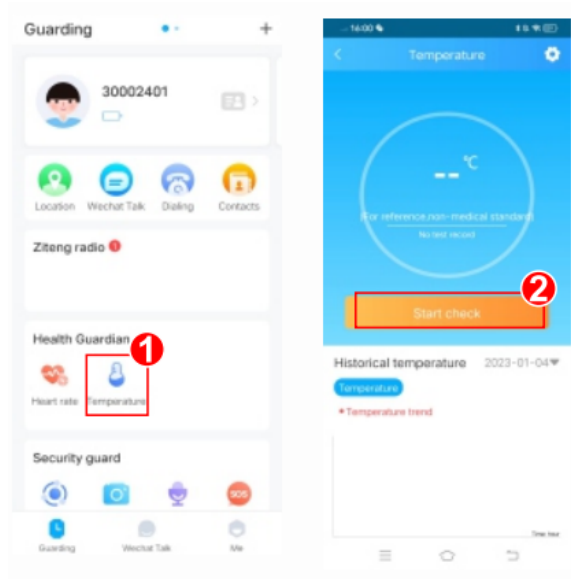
Guarding +

30002401

Location Wechat Talk Dialing Contacts

Ziteng radio

Health Guardian 1

Heart rate Temperature

Security guard

SOS

Guarding Wechat Talk Me

16:00

Temperature

--℃

For reference,non-medical standard

No test record

2

Start check

Historical temperature 2023-01-04

Temperature

* Temperature trend

One hour